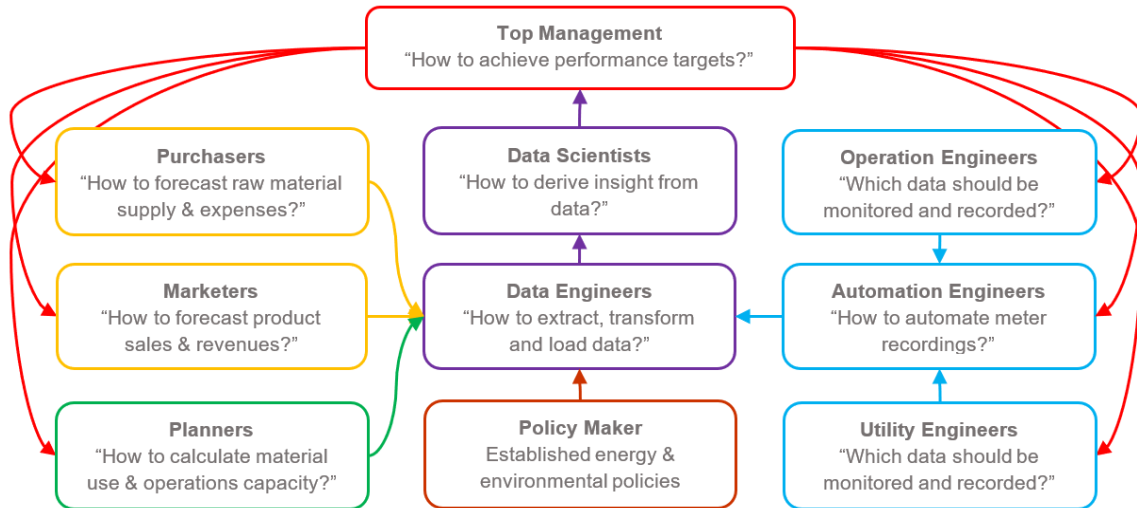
Top Management
“How to achieve performance targets?”

Purchasers
“How to forecast raw material supply & expenses?”

Data Scientists
“How to derive insight from data?”

Operation Engineers
“Which data should be monitored and recorded?”

Marketers
“How to forecast product sales & revenues?”

Data Engineers
“How to extract, transform and load data?”

Automation Engineers
“How to automate meter recordings?”

Planners
“How to calculate material use & operations capacity?”

Policy Maker
Established energy & environmental policies

Utility Engineers
“Which data should be monitored and recorded?”